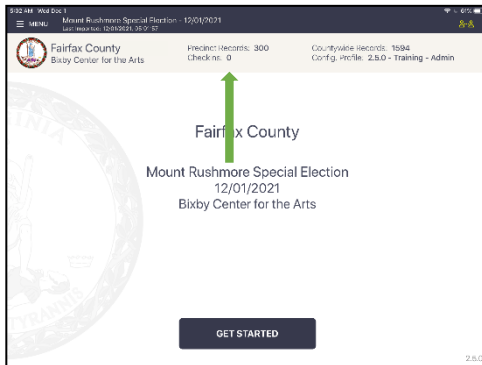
9:52 AM Wed Dec 1
MENU
Mount Rushmore Special Election - 12/01/2021
Last imported: 12/01/2021, 09:51:57

Fairfax County
Bixby Center for the Arts
Precinct Records: 300
Check-ins: 0
Countywide Records: 1594
Config. Profile: 2.5.0 - Training - Admin

VIRGINIA
TYRANNIS

Fairfax County

Mount Rushmore Special Election
12/01/2021
Bixby Center for the Arts

GET STARTED

2.5.0